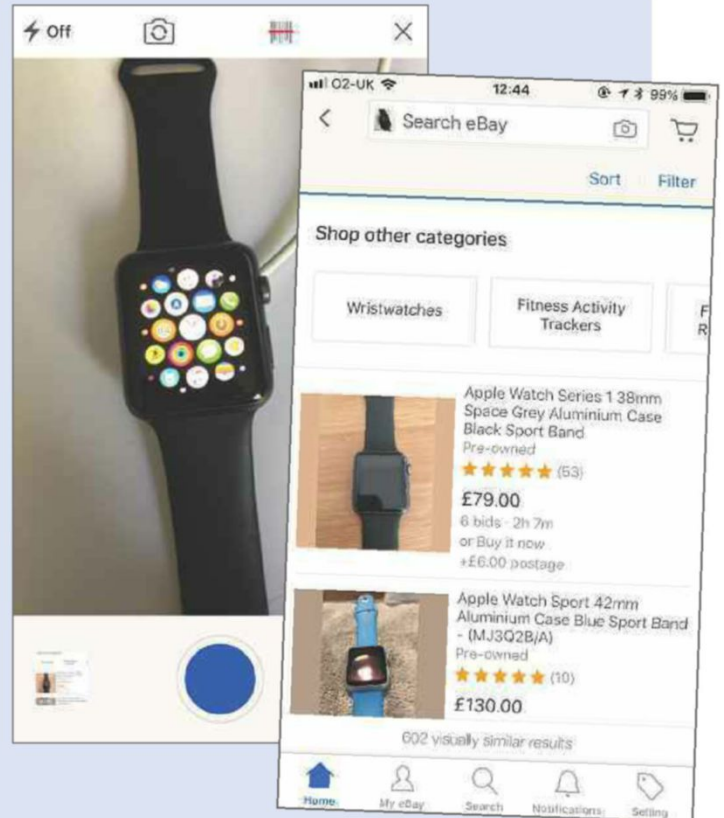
Off

O2-UK 12:44 99%

Search eBay

Sort Filter

Shop other categories

Wristwatches

Fitness Activity Trackers

F R

Apple Watch Series 1 38mm Space Grey Aluminium Case Black Sport Band

Pre-owned

(53)

£79.00

6 bids · 2h 7m

or Buy it now

+£6.00 postage

Apple Watch Sport 42mm Aluminium Case Blue Sport Band - (MJ3Q2B/A)

Pre-owned

(10)

£130.00

602 visually similar results

Home My eBay Search Notifications Selling